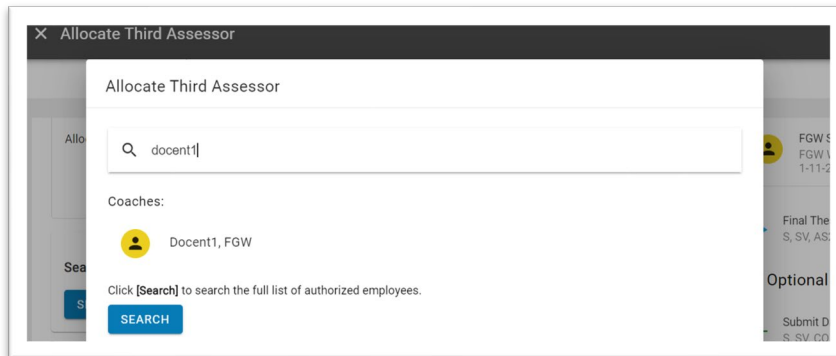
× Allocate Third Assessor

Allocate Third Assessor

docent1

Coaches:

Docent1, FGW

Click [Search] to search the full list of authorized employees.

SEARCH

Allo

Sea

S

FGW S
FGW V
1-11-2

Final The
S, SV, AS

Optional

Submit D
S, SV, CO